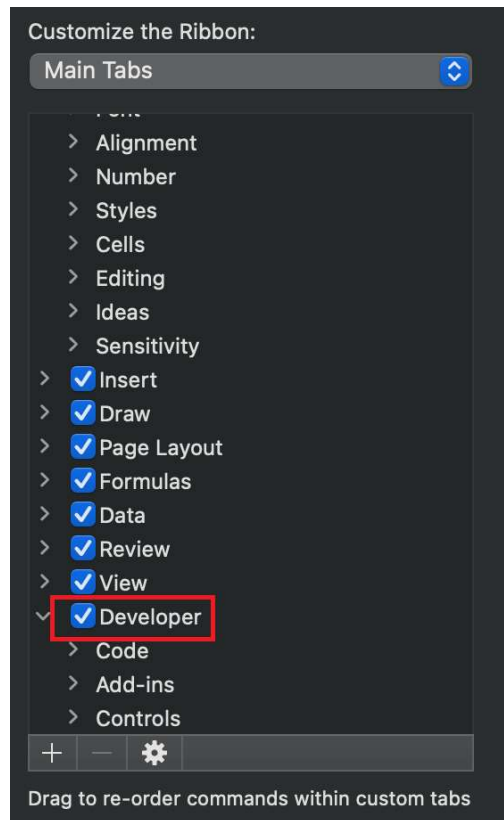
Customize the Ribbon:

Main Tabs

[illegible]

Alignment

Number

Styles

Cells

Editing

Ideas

Sensitivity

Insert

Draw

Page Layout

Formulas

Data

Review

View

Developer

Code

Add-ins

Controls

+ −

Drag to re-order commands within custom tabs